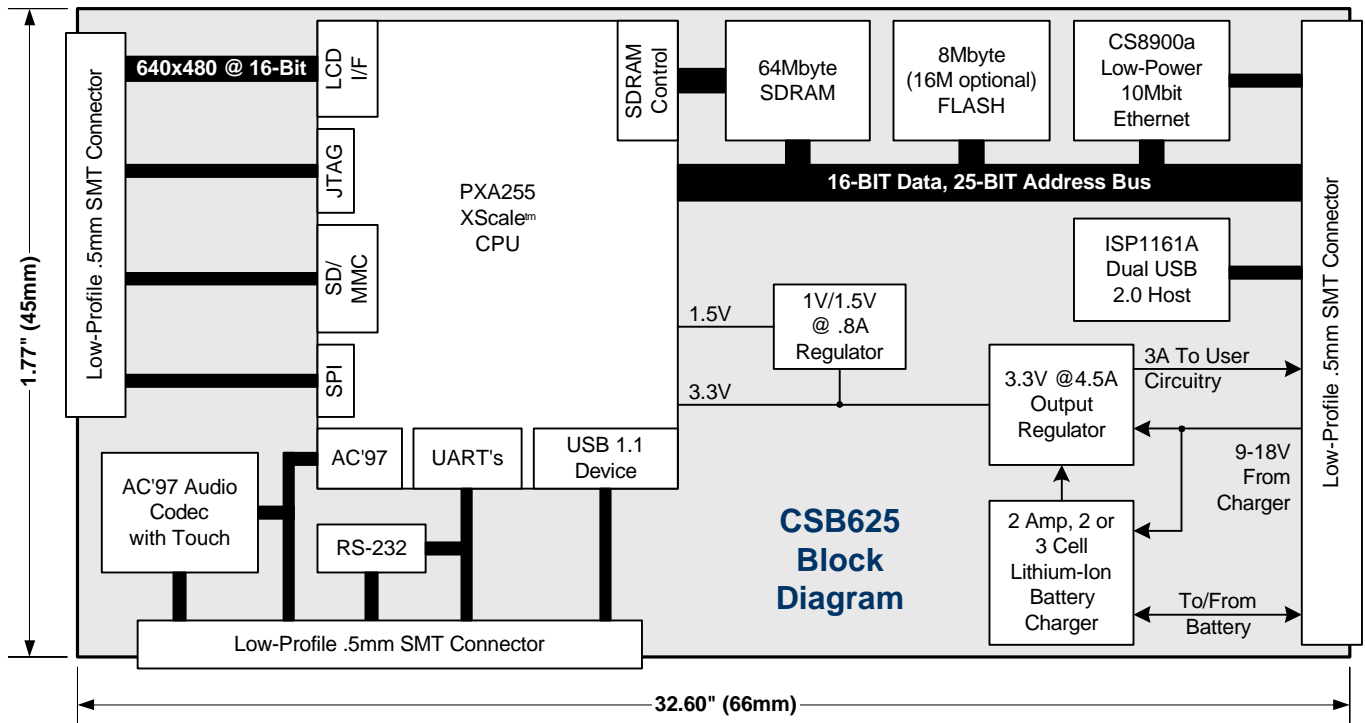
1.77" (45mm)

Low-Profile .5mm SMT Connector

640x480 @ 16-Bit

LCD I/F

JTAG

SD/ MMC

SPI

PXA255 XScale$^{tm}$ CPU

SDRAM Control

64Mbyte SDRAM

8Mbyte (16M optional) FLASH

CS8900a Low-Power 10Mbit Ethernet

16-BIT Data, 25-BIT Address Bus

ISP1161A Dual USB 2.0 Host

Low-Profile .5mm SMT Connector

1.5V

1V/1.5V @ .8A Regulator

3.3V

3.3V @4.5A Output Regulator

3A To User Circuitry

9-18V From Charger

AC'97

UART's

USB 1.1 Device

AC'97 Audio Codec with Touch

RS-232

CSB625 Block Diagram

2 Amp, 2 or 3 Cell Lithium-Ion Battery Charger

To/From Battery

Low-Profile .5mm SMT Connector

32.60" (66mm)